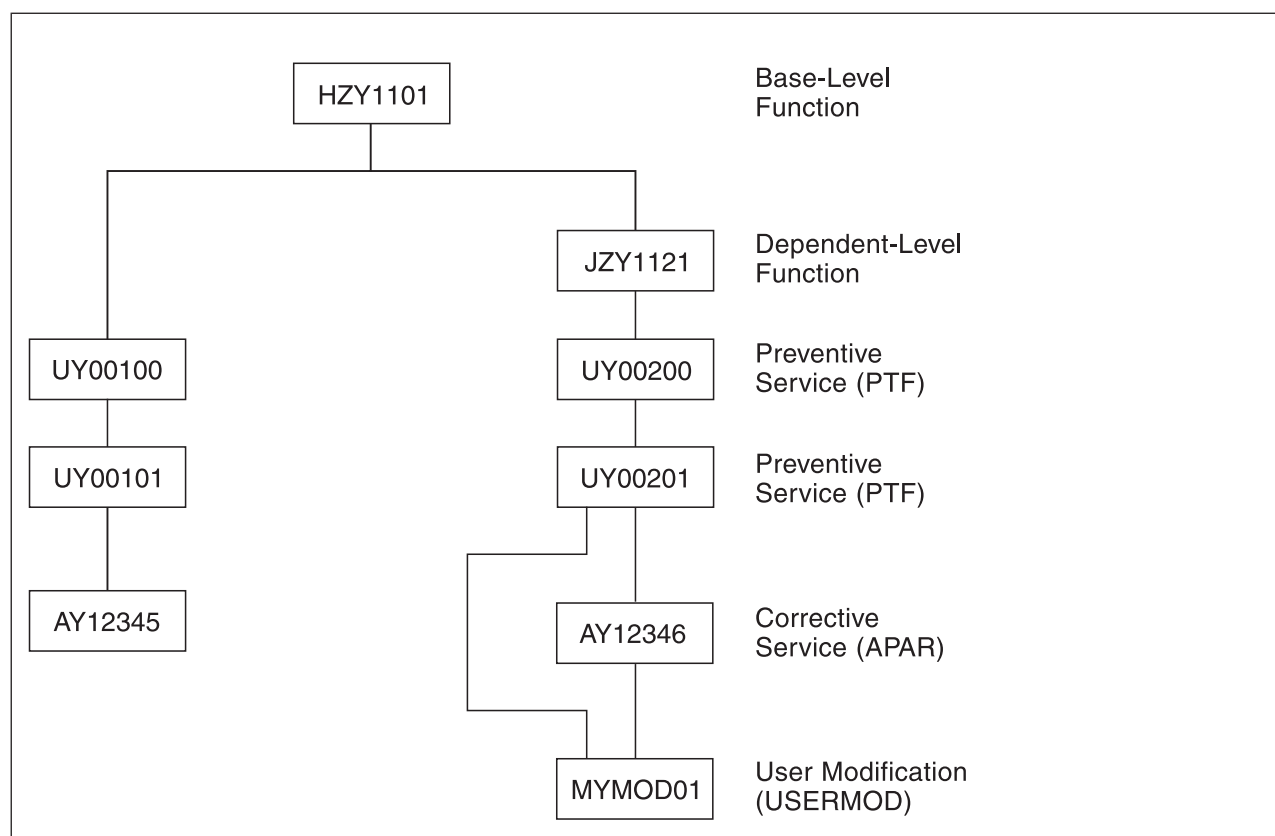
HZY1101

Base-Level Function

JZY1121

Dependent-Level Function

UY00100

UY00200

Preventive Service (PTF)

UY00101

UY00201

Preventive Service (PTF)

AY12345

AY12346

Corrective Service (APAR)

MYMOD01

User Modification (USERMOD)